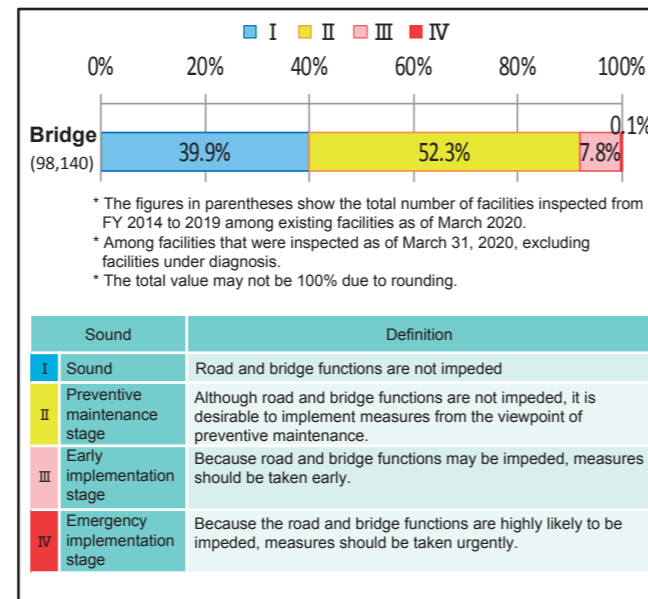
Ⅰ Ⅱ Ⅲ Ⅳ

0% 20% 40% 60% 80% 100%

Bridge (98,140)

39.9% 52.3% 7.8% 0.1%

* The figures in parentheses show the total number of facilities inspected from FY 2014 to 2019 among existing facilities as of March 2020.
* Among facilities that were inspected as of March 31, 2020, excluding facilities under diagnosis.
* The total value may not be 100% due to rounding.

| | Sound | Definition |
|---|---|---|
| Ⅰ | Sound | Road and bridge functions are not impeded |
| Ⅱ | Preventive maintenance stage | Although road and bridge functions are not impeded, it is desirable to implement measures from the viewpoint of preventive maintenance. |
| Ⅲ | Early implementation stage | Because road and bridge functions may be impeded, measures should be taken early. |
| Ⅳ | Emergency implementation stage | Because the road and bridge functions are highly likely to be impeded, measures should be taken urgently. |